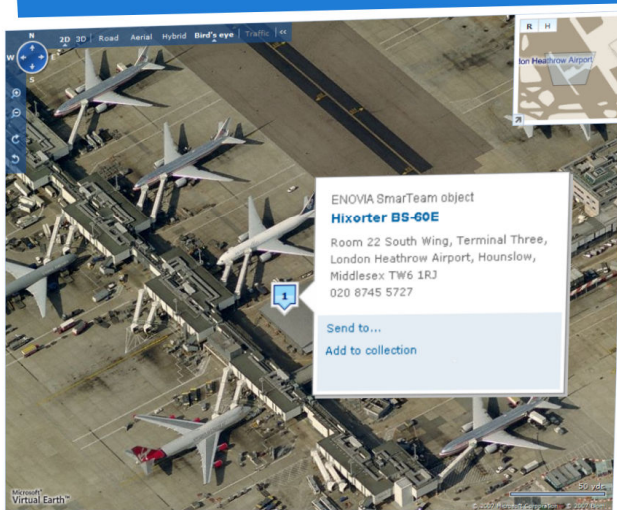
N
W
S
2D 3D Road Aerial Hybrid Bird's eye Traffic «

R H
lon Heathrow Airport

ENOVIA SmarTeam object
Hixorter BS-60E
Room 22 South Wing, Terminal Three, London Heathrow Airport, Hounslow, Middlesex TW6 1RJ
020 8745 5727

1

Send to...
Add to collection

Microsoft Virtual Earth™

50 yds
© 2007 Microsoft Corporation © 2007 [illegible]